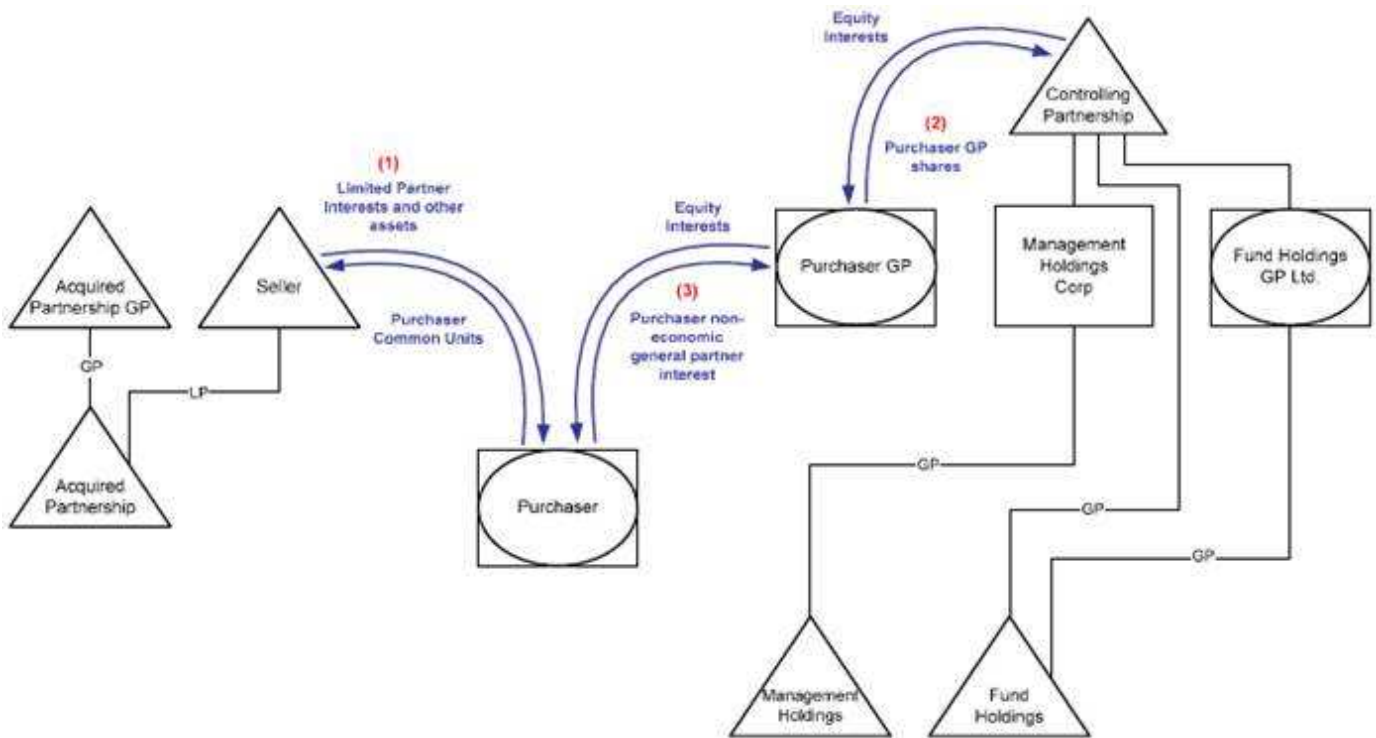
Equity Interests

Controlling Partnership

(2)
Purchaser GP shares

(1)
Limited Partner Interests and other assets

Equity Interests

Purchaser GP

Management Holdings Corp

Fund Holdings GP Ltd.

Acquired Partnership GP

Seller

(3)
Purchaser non-economic general partner interest

Purchaser Common Units

GP

LP

Acquired Partnership

Purchaser

GP

GP

GP

Management Holdings

Fund Holdings